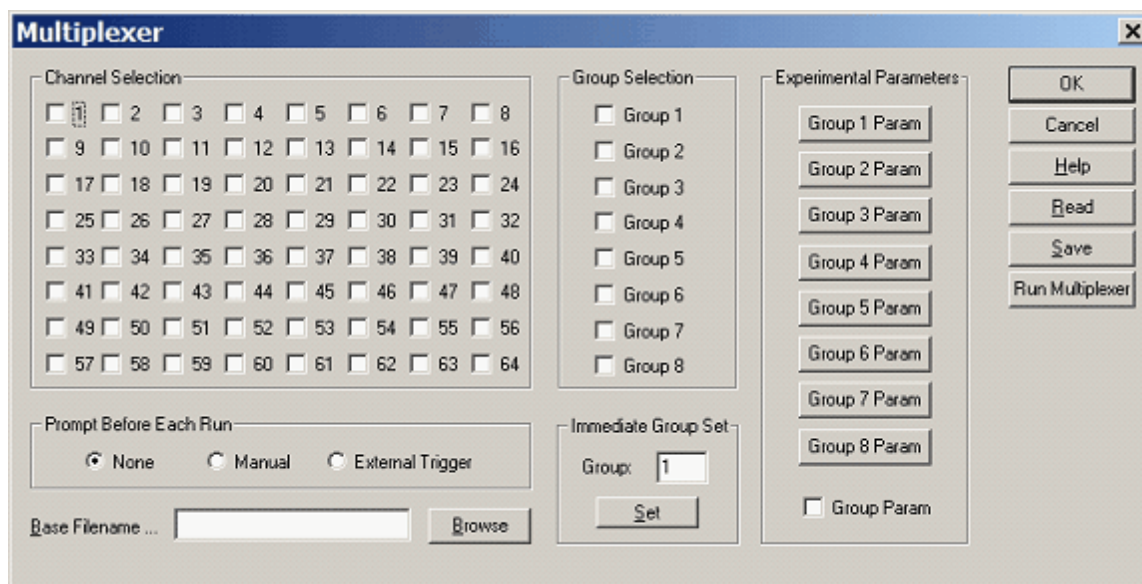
Multiplexer

×

Channel Selection

1 2 3 4 5 6 7 8
9 10 11 12 13 14 15 16
17 18 19 20 21 22 23 24
25 26 27 28 29 30 31 32
33 34 35 36 37 38 39 40
41 42 43 44 45 46 47 48
49 50 51 52 53 54 55 56
57 58 59 60 61 62 63 64

Group Selection

Group 1
Group 2
Group 3
Group 4
Group 5
Group 6
Group 7
Group 8

Experimental Parameters

Group 1 Param
Group 2 Param
Group 3 Param
Group 4 Param
Group 5 Param
Group 6 Param
Group 7 Param
Group 8 Param

Group Param

OK
Cancel
Help
Read
Save
Run Multiplexer

Prompt Before Each Run

None Manual External Trigger

Immediate Group Set

Group: 1

Set

Base Filename ...

Browse